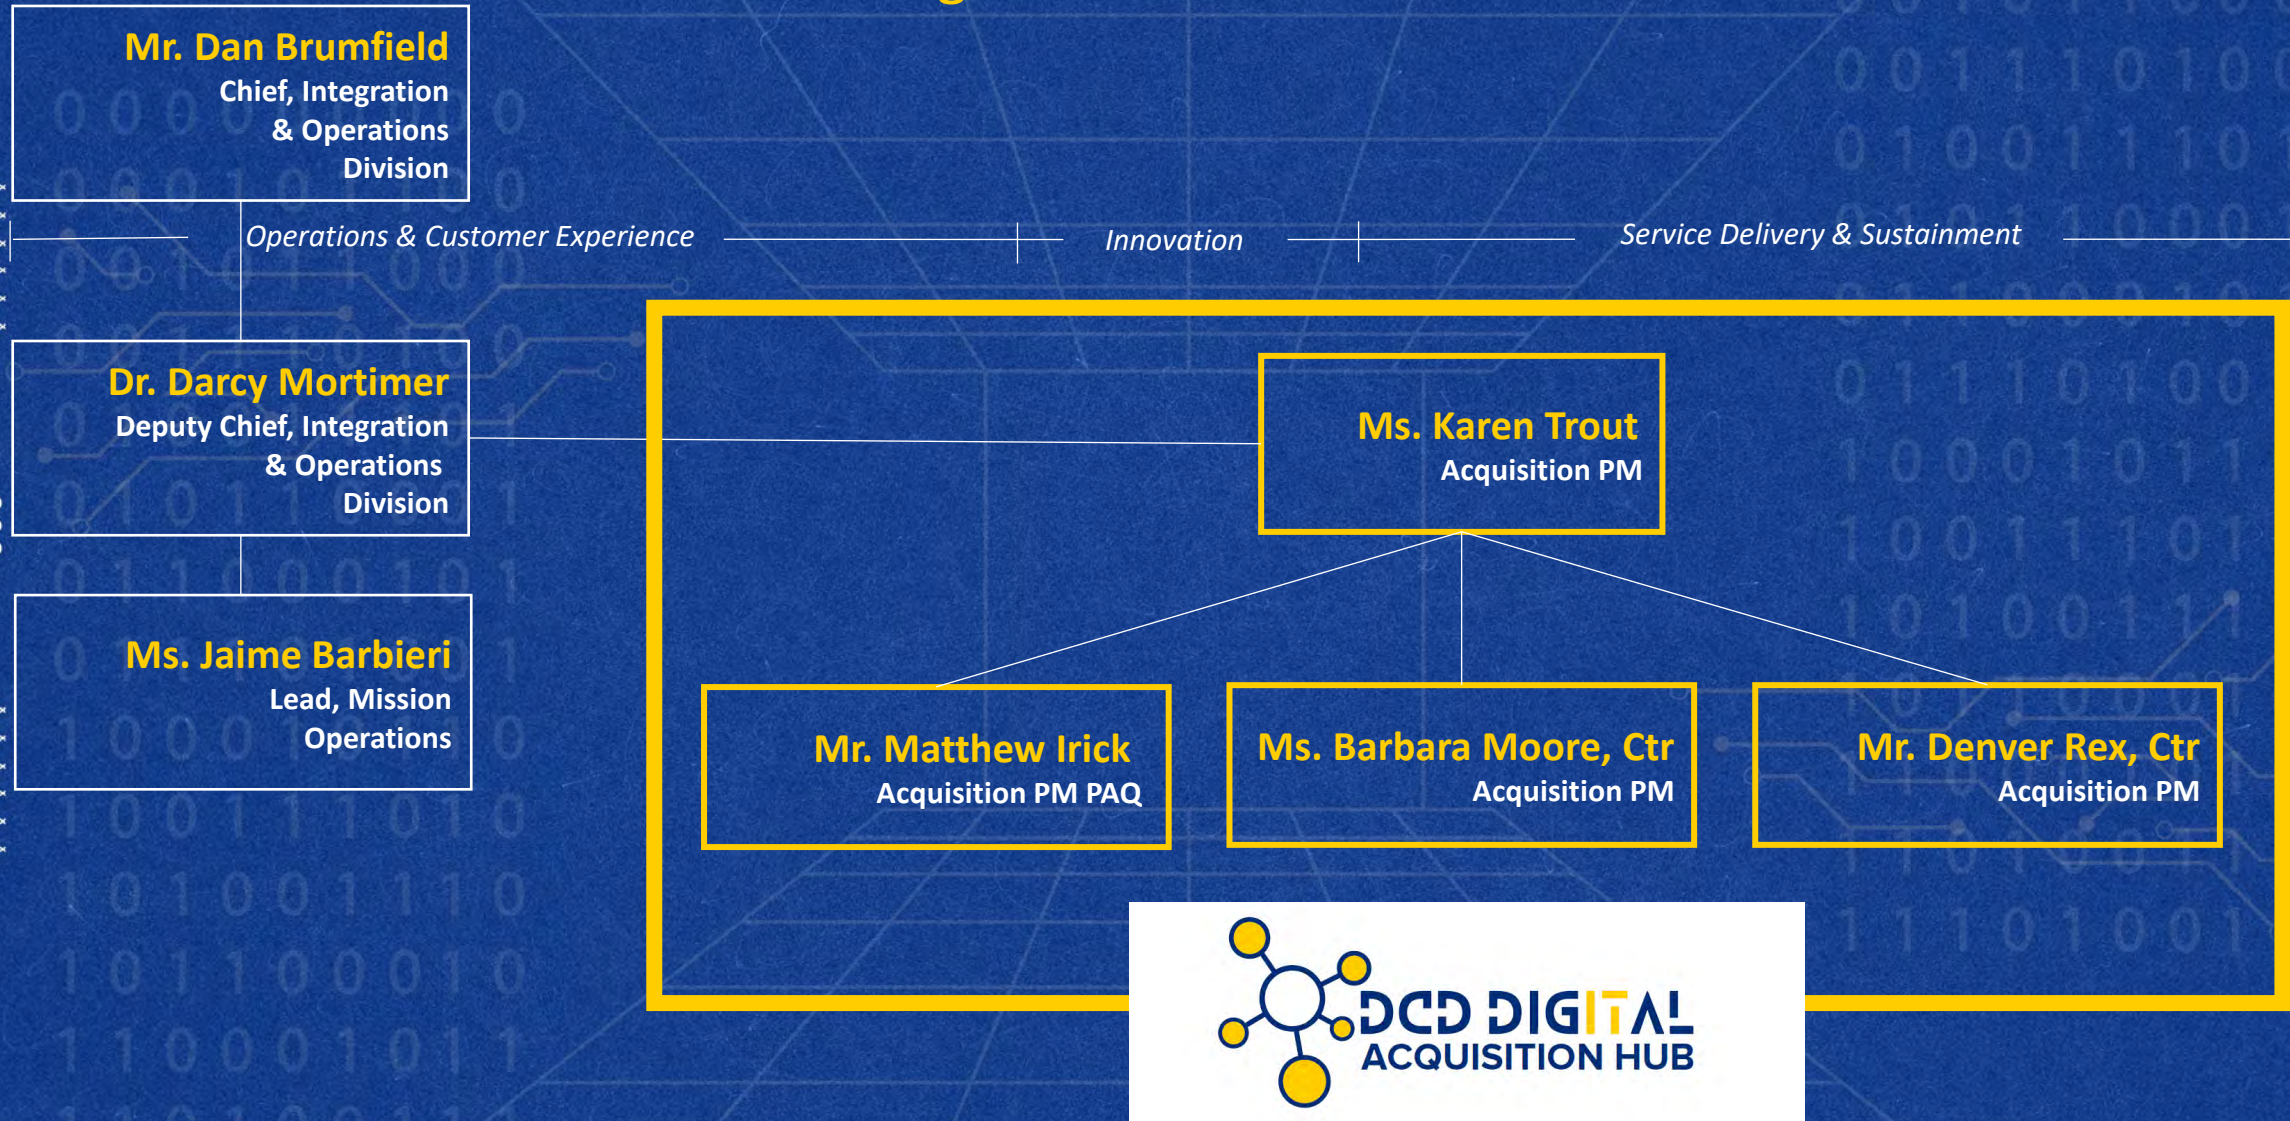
Mr. Dan Brumfield
Chief, Integration & Operations Division

Operations & Customer Experience

Innovation

Service Delivery & Sustainment

Dr. Darcy Mortimer
Deputy Chief, Integration & Operations Division

Ms. Jaime Barbieri
Lead, Mission Operations

Ms. Karen Trout
Acquisition PM

Mr. Matthew Irick
Acquisition PM PAQ

Ms. Barbara Moore, Ctr
Acquisition PM

Mr. Denver Rex, Ctr
Acquisition PM

DCD DIGITAL
ACQUISITION HUB